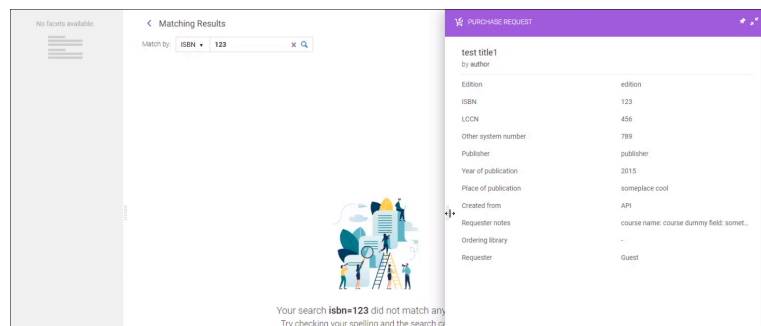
No facets available.

< Matching Results

Match by: ISBN ▾ 123

Your search **isbn=123** did not match any
Try checking your spelling and the search c

PURCHASE REQUEST

test title1
by author

| | |
|---|---|
| Edition | edition |
| ISBN | 123 |
| LCCN | 456 |
| Other system number | 789 |
| Publisher | publisher |
| Year of publication | 2015 |
| Place of publication | someplace cool |
| Created from | API |
| Requester notes | course name: course dummy field: somet... |
| Ordering library | - |
| Requester | Guest |